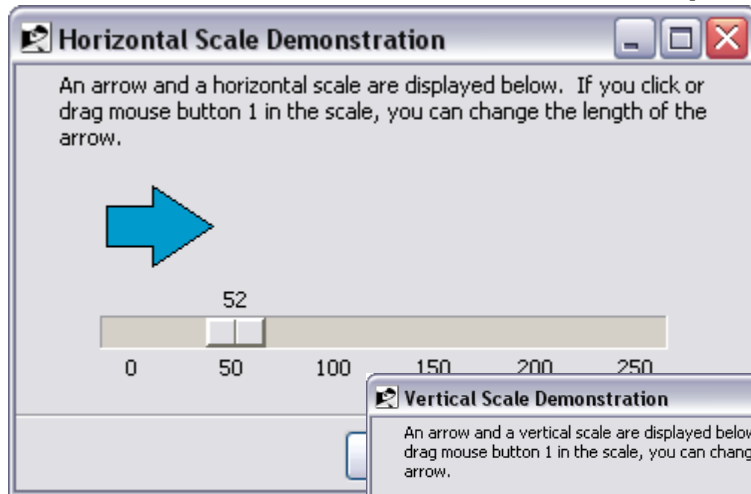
Horizontal Scale Demonstration

An arrow and a horizontal scale are displayed below. If you click or drag mouse button 1 in the scale, you can change the length of the arrow.

52

0 50 100 150 200 250

Vertical Scale Demonstration

An arrow and a vertical scale are displayed below drag mouse button 1 in the scale, you can chang arrow.